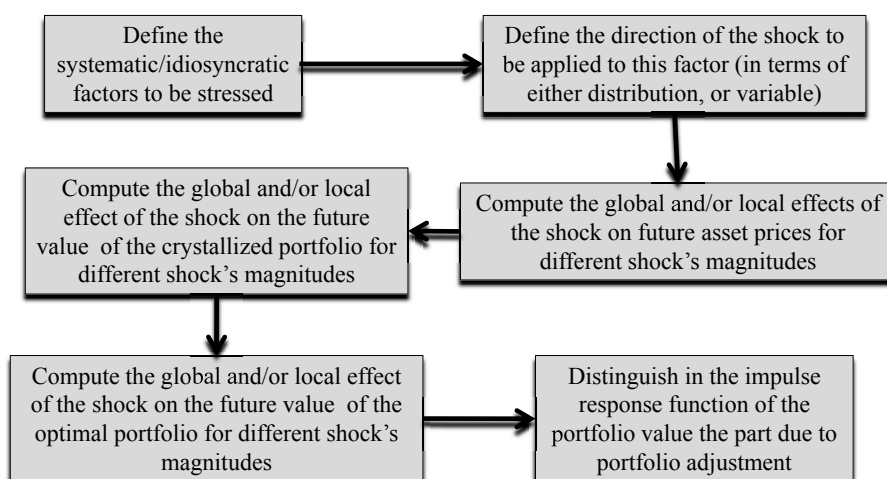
Define the systematic/idiosyncratic factors to be stressed

Define the direction of the shock to be applied to this factor (in terms of either distribution, or variable)

Compute the global and/or local effects of the shock on future asset prices for different shock's magnitudes

Compute the global and/or local effect of the shock on the future value of the crystallized portfolio for different shock's magnitudes

Compute the global and/or local effect of the shock on the future value of the optimal portfolio for different shock's magnitudes

Distinguish in the impulse response function of the portfolio value the part due to portfolio adjustment